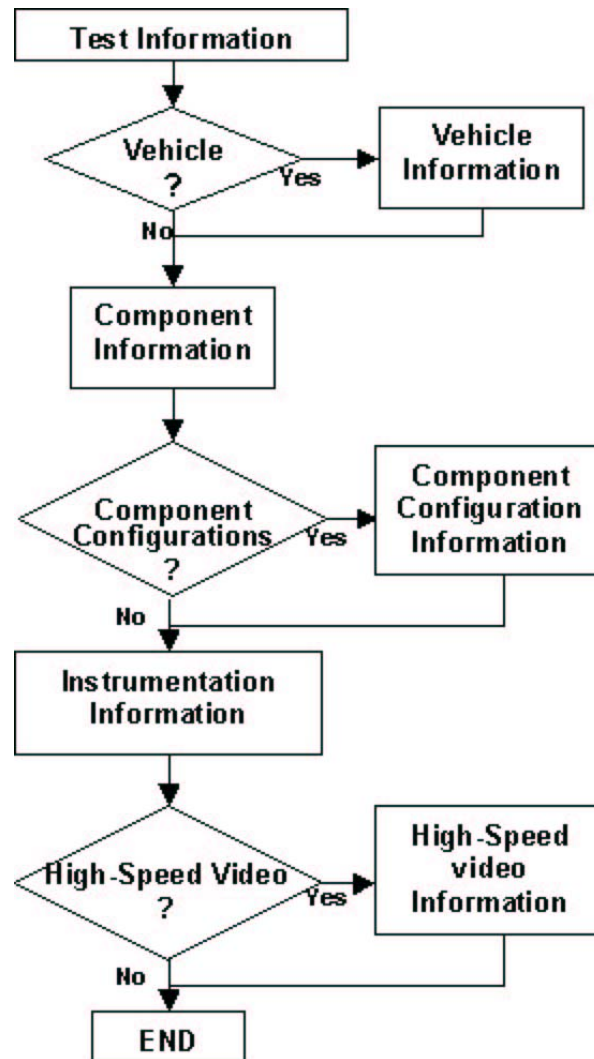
Test Information

Vehicle
?

Yes

Vehicle Information

No

Component Information

Component Configurations
?

Yes

Component Configuration Information

No

Instrumentation Information

High-Speed Video
?

Yes

High-Speed video Information

No

END